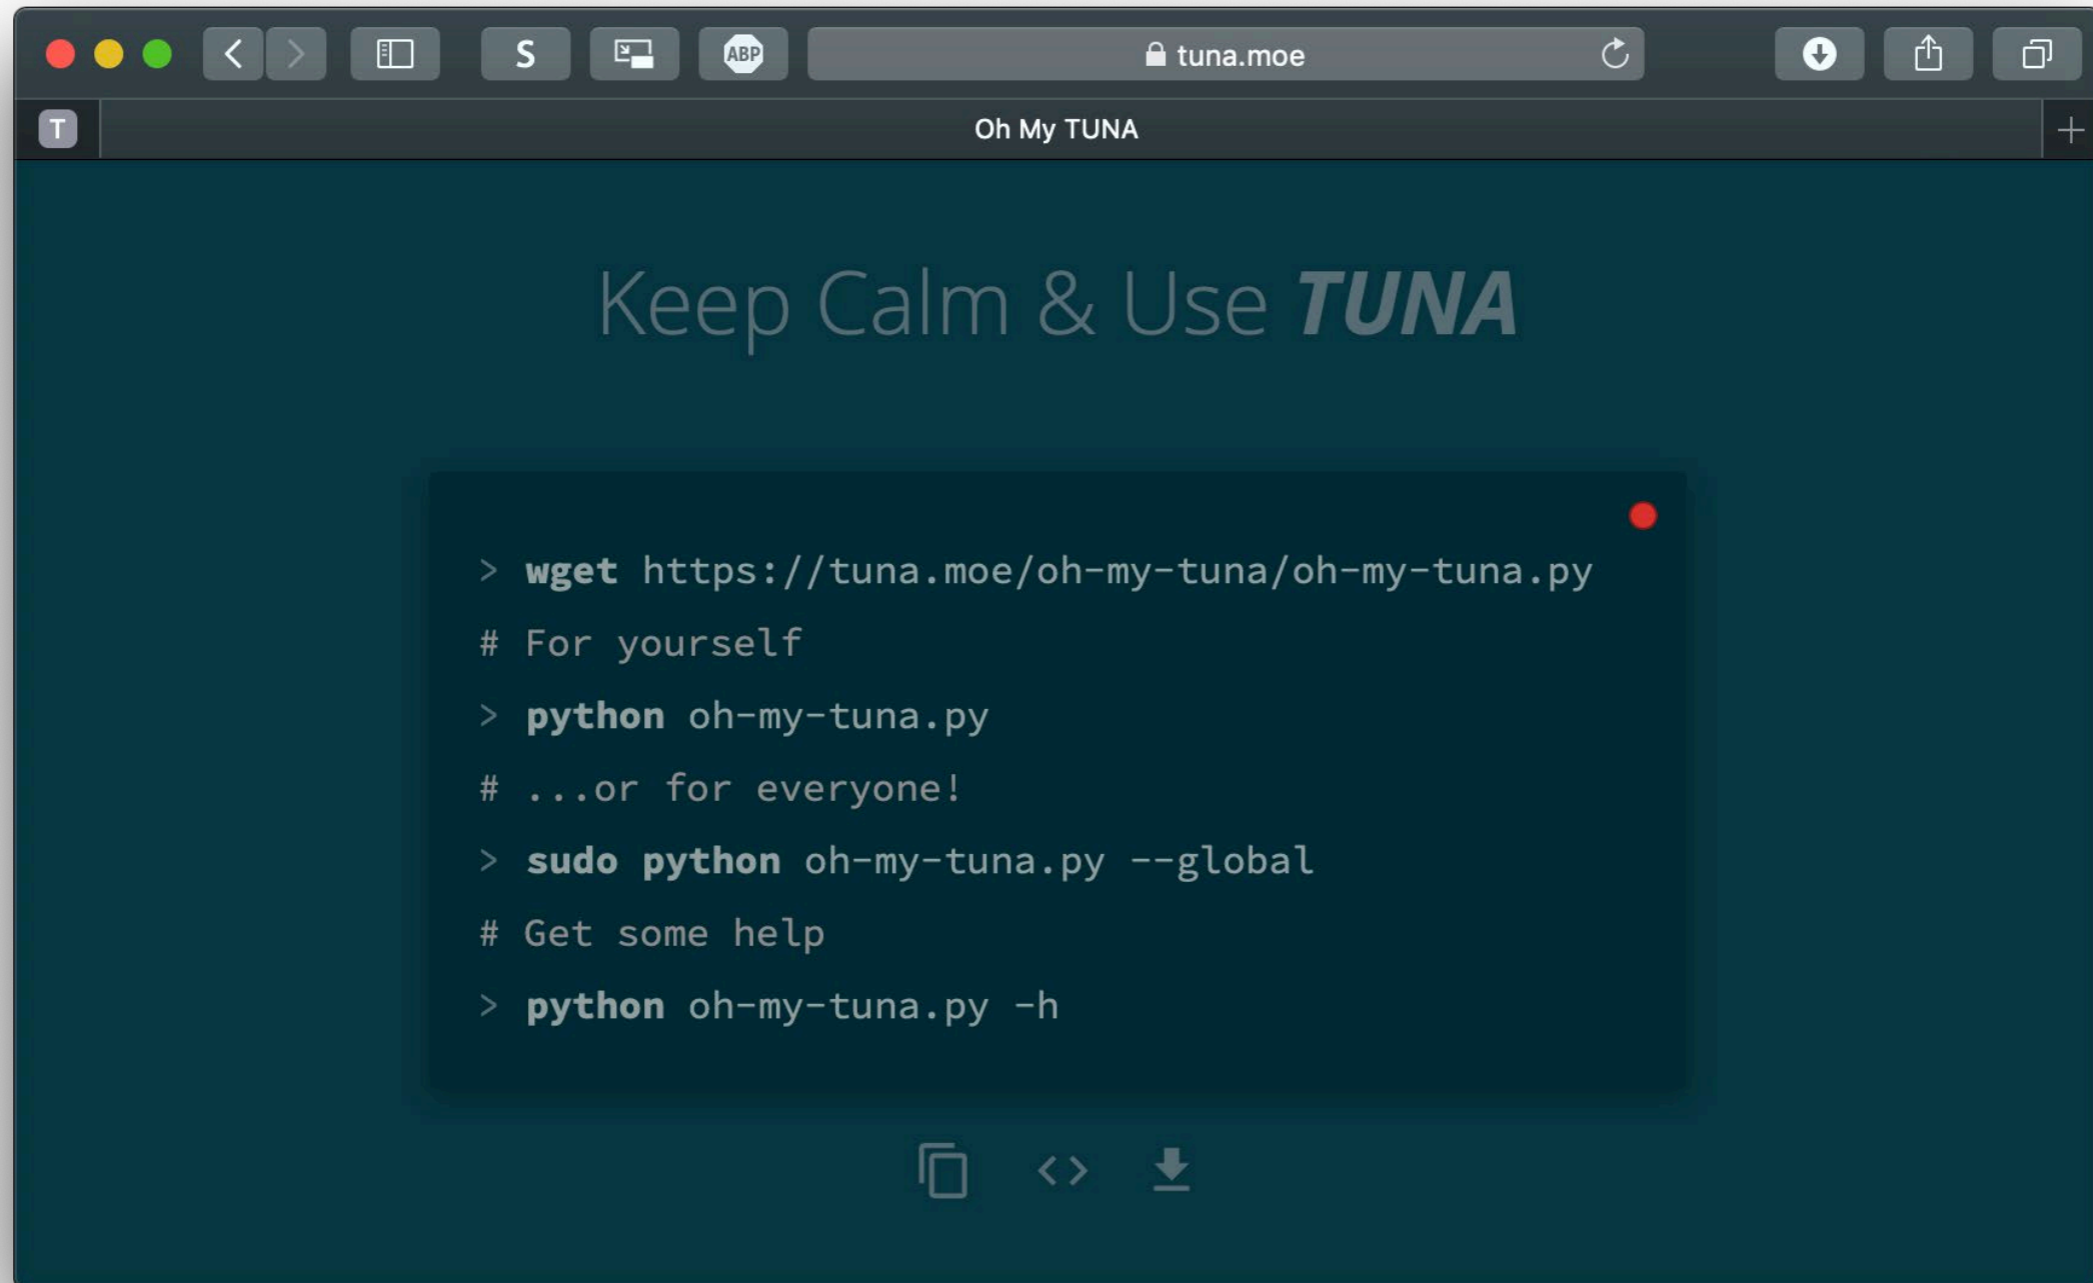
S

ABP

tuna.moe

T

Oh My TUNA

Keep Calm & Use TUNA

> wget https://tuna.moe/oh-my-tuna/oh-my-tuna.py

# For yourself

> python oh-my-tuna.py

# ...or for everyone!

> sudo python oh-my-tuna.py --global

# Get some help

> python oh-my-tuna.py -h